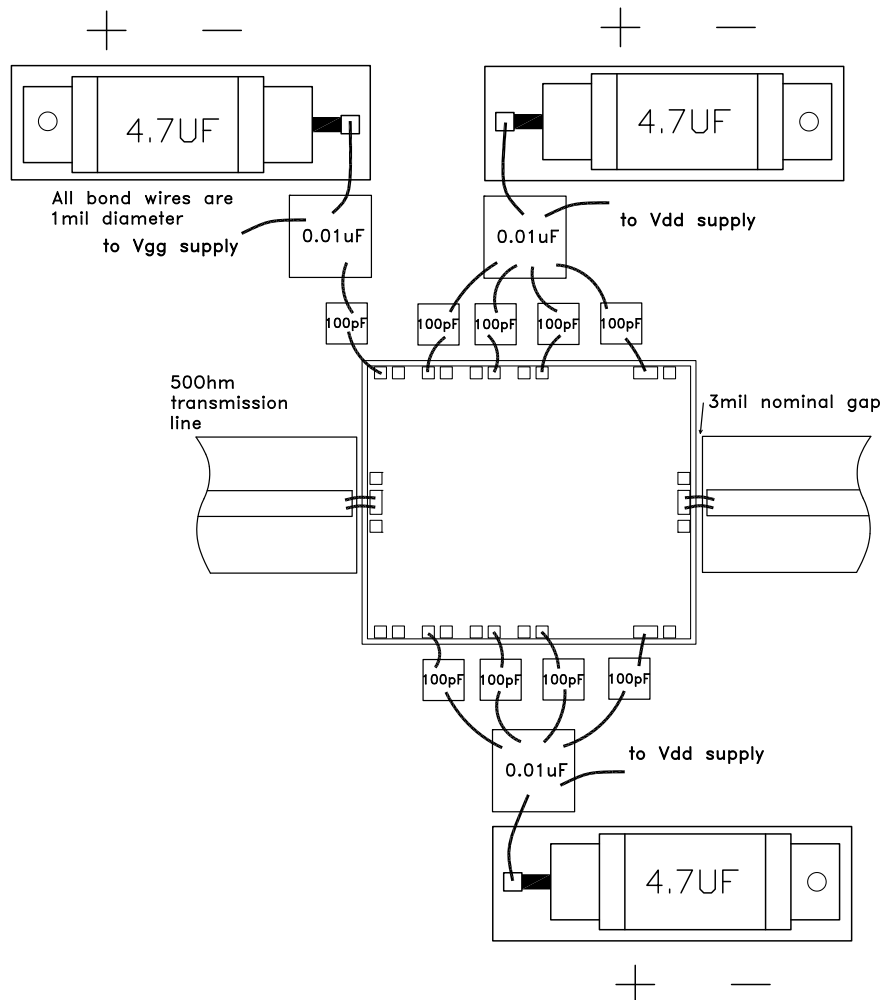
+ —

4.7UF

All bond wires are 1mil diameter

to Vgg supply

0.01uF

+ —

4.7UF

0.01uF

to Vdd supply

100pF

100pF

100pF

100pF

100pF

50Ohm transmission line

3mil nominal gap

100pF

100pF

100pF

100pF

0.01uF

to Vdd supply

4.7UF

+ —